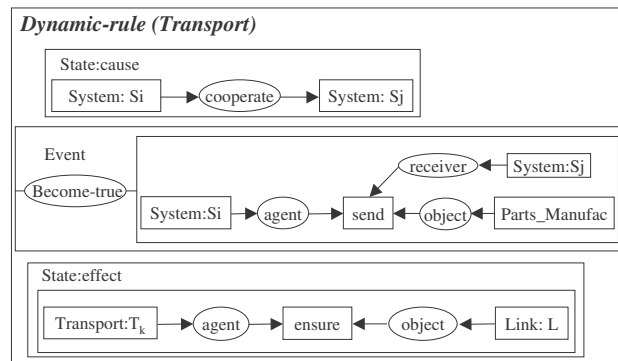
Dynamic-rule (Transport)

State:cause

System: Si

cooperate

System: Sj

Event

Become-true

receiver

System:Sj

System:Si

agent

send

object

Parts_Manufac

State:effect

Transport:$T_k$

agent

ensure

object

Link: L